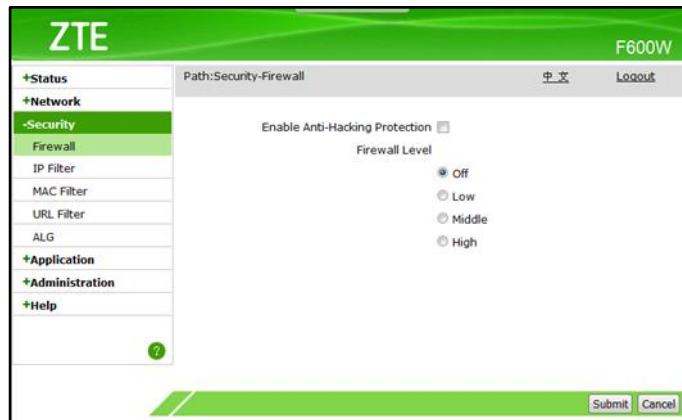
ZTE

F600W

+Status
+Network
-Security
Firewall
IP Filter
MAC Filter
URL Filter
ALG
+Application
+Administration
+Help

?

Path:Security-Firewall

中文

Logout

Enable Anti-Hacking Protection

Firewall Level

Off
Low
Middle
High

Submit Cancel